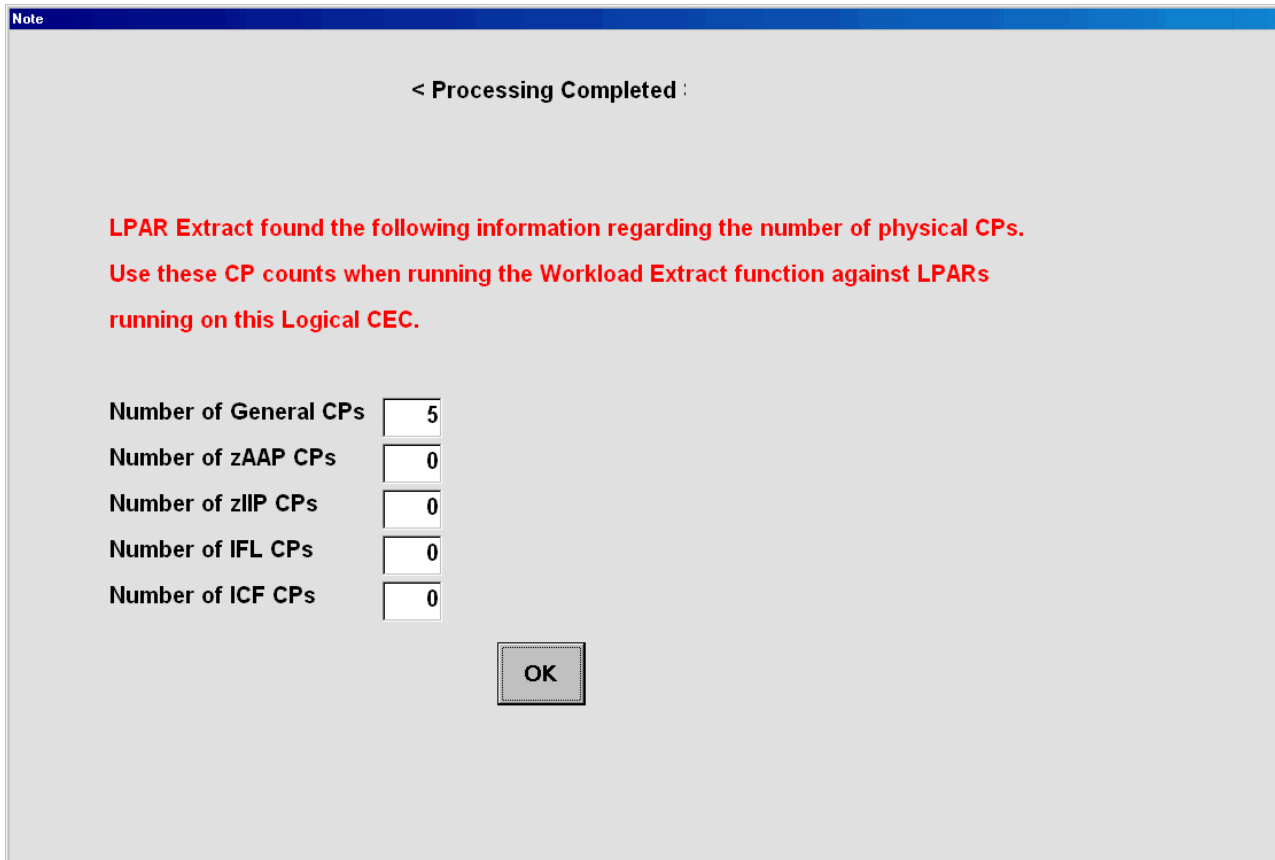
Note

< Processing Completed :

LPAR Extract found the following information regarding the number of physical CPs.
Use these CP counts when running the Workload Extract function against LPARs running on this Logical CEC.

Number of General CPs 5
Number of zAAP CPs 0
Number of zIIP CPs 0
Number of IFL CPs 0
Number of ICF CPs 0

OK